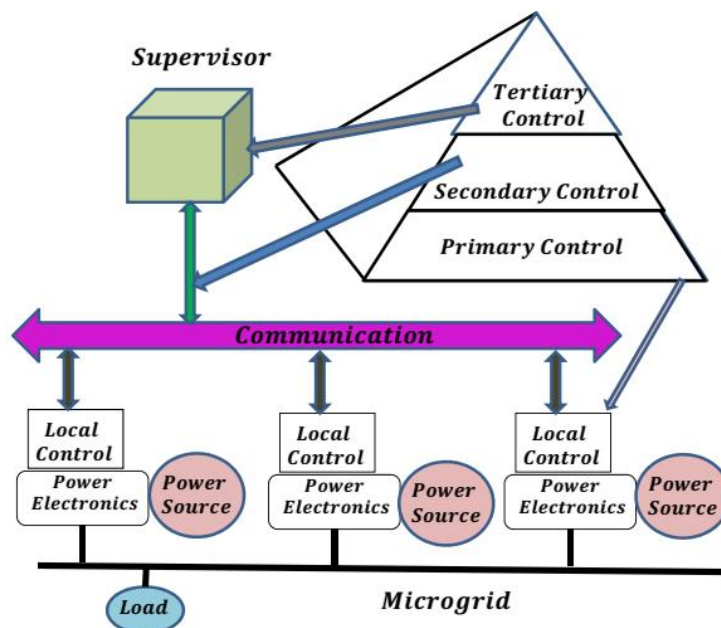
Supervisor

Tertiary Control

Secondary Control

Primary Control

Communication

Local Control

Power Electronics

Power Source

Local Control

Power Electronics

Power Source

Local Control

Power Electronics

Power Source

Load

Microgrid